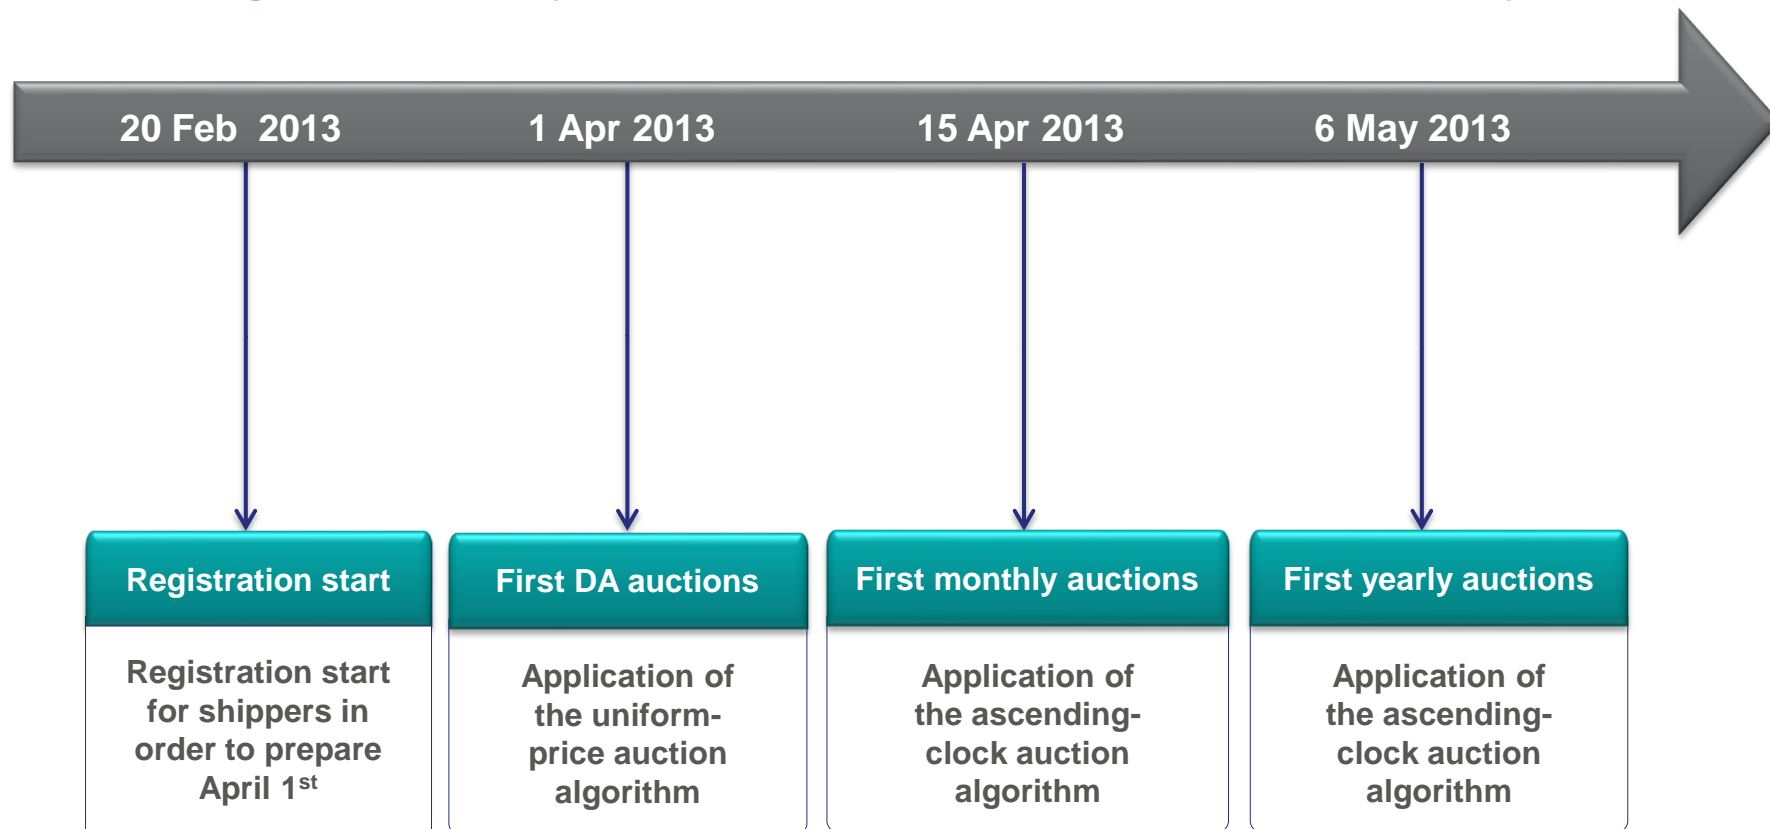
20 Feb 2013

1 Apr 2013

15 Apr 2013

6 May 2013

Registration start

Registration start for shippers in order to prepare April 1$^{st}$

First DA auctions

Application of the uniform-price auction algorithm

First monthly auctions

Application of the ascending-clock auction algorithm

First yearly auctions

Application of the ascending-clock auction algorithm